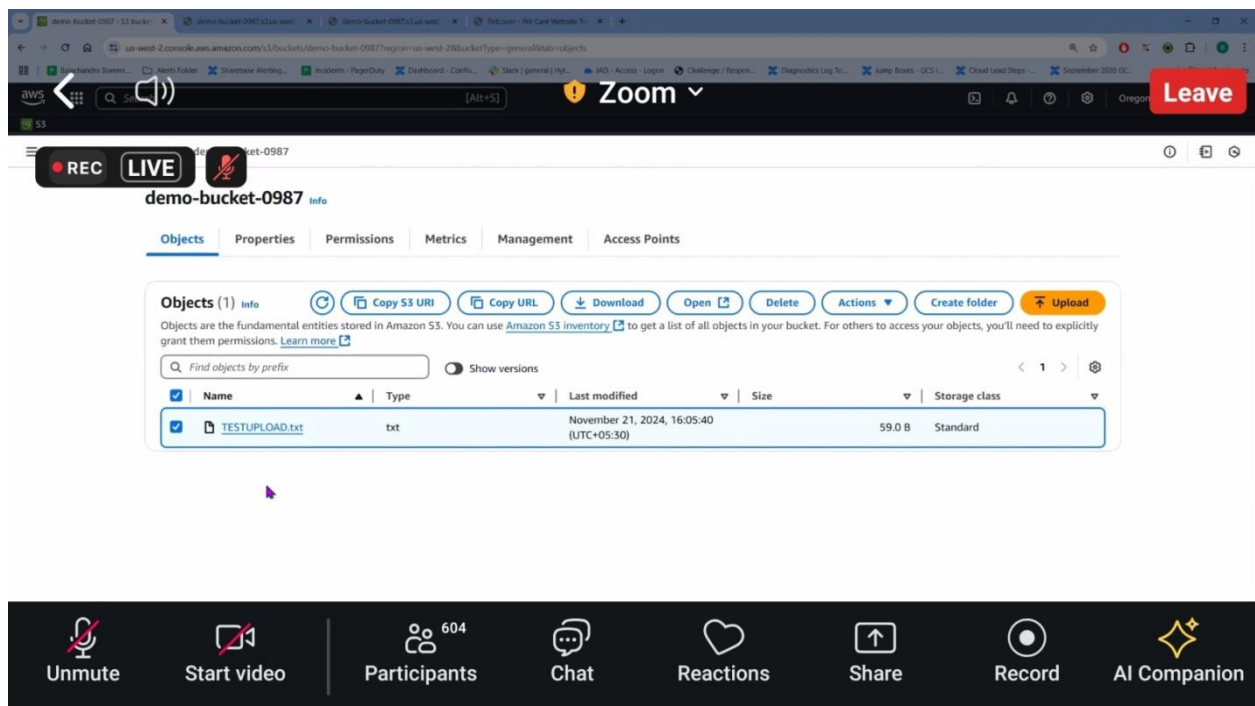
demo-bucket-0987 - S3 bucket | demo-bucket-0987.s3.us-west | demo-bucket-0987.s3.us-west | PetLover - Pet Care Website

us-west-2.console.aws.amazon.com/s3/buckets/demo-bucket-0987?region=us-west-2&bucketType=general&tab=objects

Alerts Folder | Sharebase Alerting... | Incidents - PagerDuty | Dashboard - Conflu... | Slack | general | | IAD - Access - Logon | Challenge / Respon... | Diagnostics Log To... | Jump Boxes - GCS I... | Cloud Lead Steps - | September 2020 GC...

aws | Q Se | [Alt+S] | Zoom | Oregon | Leave

S3

REC LIVE | demo-bucket-0987

demo-bucket-0987 Info

Objects | Properties | Permissions | Metrics | Management | Access Points

Objects (1) Info | Copy S3 URI | Copy URL | Download | Open | Delete | Actions ▼ | Create folder | Upload

Objects are the fundamental entities stored in Amazon S3. You can use Amazon S3 inventory to get a list of all objects in your bucket. For others to access your objects, you'll need to explicitly grant them permissions. Learn more

Find objects by prefix | Show versions | 1

| Name | Type | Last modified | Size | Storage class |
|---|---|---|---|---|
| TESTUPLOAD.txt | txt | November 21, 2024, 16:05:40 (UTC+05:30) | 59.0 B | Standard |

Unmute | Start video | 604 Participants | Chat | Reactions | Share | Record | AI Companion